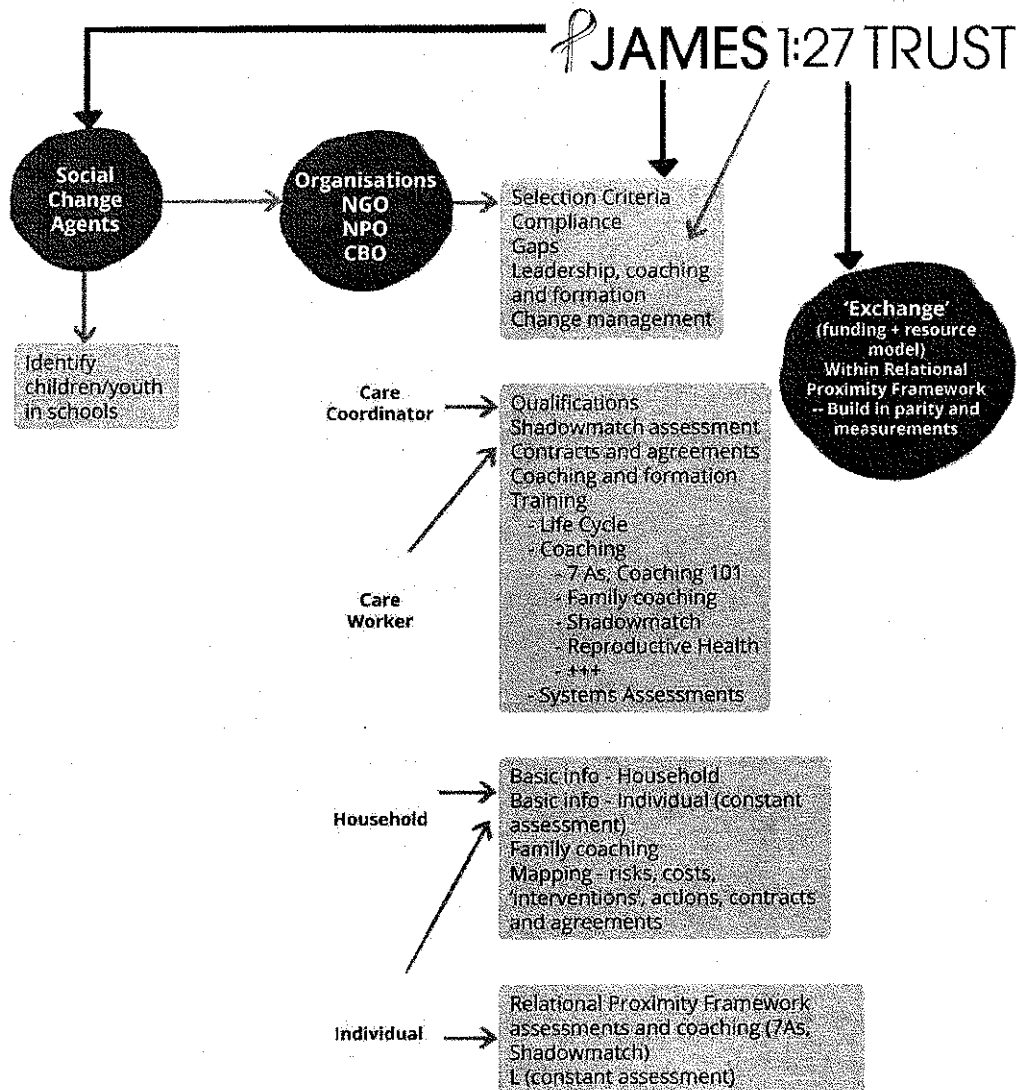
JAMES 1:27 TRUST

Social Change Agents

Organisations NGO NPO CBO

Selection Criteria
Compliance
Gaps
Leadership, coaching and formation
Change management

'Exchange' (funding + resource model) Within Relational Proximity Framework -- Build in parity and measurements

Identify children/youth in schools

Care Coordinator

Care Worker

Qualifications
Shadowmatch assessment
Contracts and agreements
Coaching and formation
Training
- Life Cycle
- Coaching
- 7 As, Coaching 101
- Family coaching
- Shadowmatch
- Reproductive Health
- +++
- Systems Assessments

Household

Basic info - Household
Basic info - Individual (constant assessment)
Family coaching
Mapping - risks, costs, interventions, actions, contracts and agreements

Individual

Relational Proximity Framework assessments and coaching (7As, Shadowmatch)
L (constant assessment)